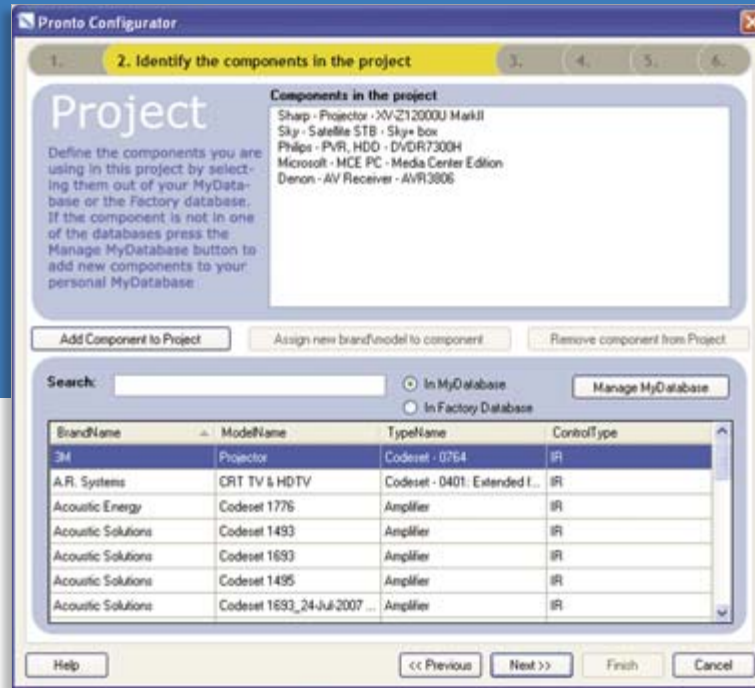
Pronto Configurator

1. 2. Identify the components in the project 3. 4. 5. 6.

Project

Define the components you are using in this project by selecting them out of your MyDatabase or the Factory database. If the component is not in one of the databases press the Manage MyDatabase button to add new components to your personal MyDatabase

Components in the project
Sharp - Projector - XV-Z12000U MarkII
Sky - Satellite STB - Sky+ box
Philips - PVR, HDD - DVDR7300H
Microsoft - MCE PC - Media Center Edition
Denon - AV Receiver - AVR3806

Add Component to Project
Assign new brand\model to component
Remove component from Project

Search:
In MyDatabase
In Factory Database
Manage MyDatabase

| BrandName | ModelName | TypeName | ControlType |
|---|---|---|---|
| 3M | Projector | Codeset - 0764 | IR |
| A.R. Systems | CRT TV & HDTV | Codeset - 0401: Extended I... | IR |
| Acoustic Energy | Codeset 1776 | Amplifier | IR |
| Acoustic Solutions | Codeset 1493 | Amplifier | IR |
| Acoustic Solutions | Codeset 1693 | Amplifier | IR |
| Acoustic Solutions | Codeset 1495 | Amplifier | IR |
| Acoustic Solutions | Codeset 1693_24-Jul-2007 ... | Amplifier | IR |

Help
<< Previous
Next >>
Finish
Cancel